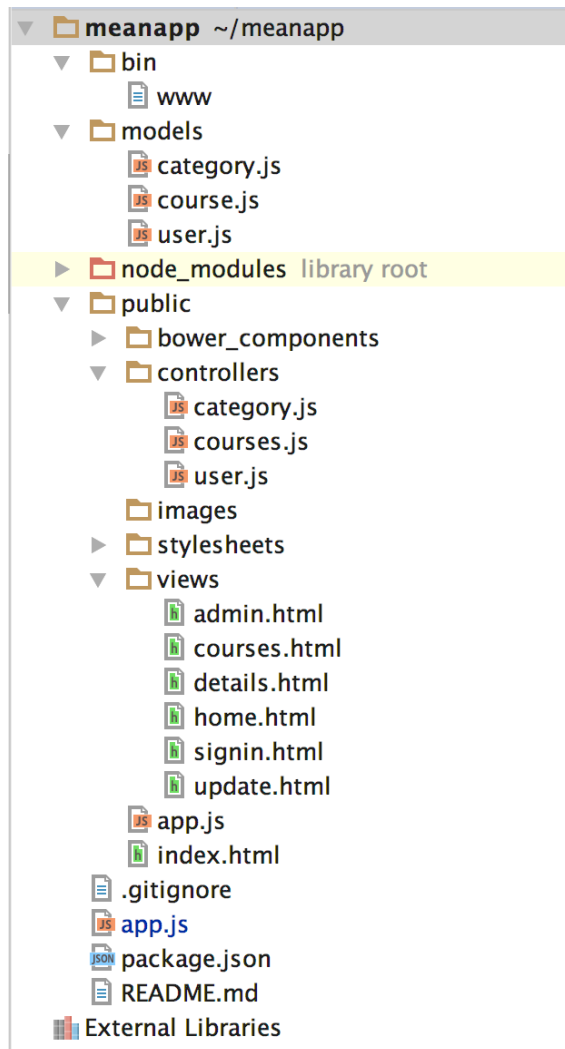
meanapp ~/meanapp
bin
www
models
JS category.js
JS course.js
JS user.js
node_modules library root
public
bower_components
controllers
JS category.js
JS courses.js
JS user.js
images
stylesheets
views
h admin.html
h courses.html
h details.html
h home.html
h signin.html
h update.html
JS app.js
h index.html
.gitignore
JS app.js
JSON package.json
README.md
External Libraries